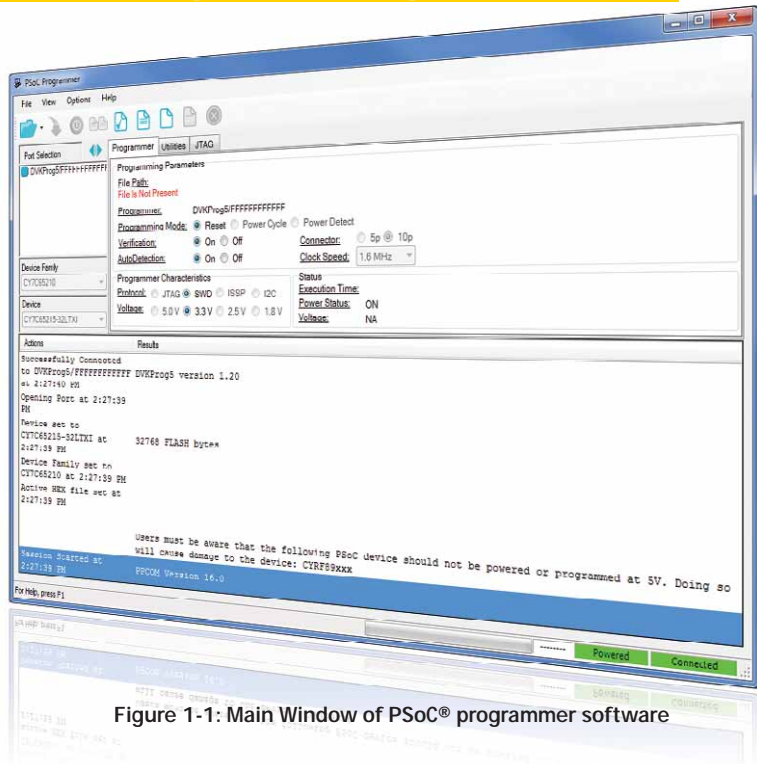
PSoC Programmer

File View Options Help

Port Selection

DVKProg5/FFFFFFFFFFFF

Programmer Utilities JTAG

Programming Parameters

File Path:

File Is Not Present

Programmer: DVKProg5/FFFFFFFFFFFF

Programming Mode: Reset Power Cycle Power Detect

Verification: On Off

AutoDetection: On Off

Connector: 5p 10p

Clock Speed: 1.6 MHz

Device Family

CY7C65210

Device

CY7C65215-32LTXI

Programmer Characteristics

Protocol: JTAG SWD ISSP I2C

Voltage: 5.0 V 3.3 V 2.5 V 1.8 V

Status

Execution Time:

Power Status: ON

Voltage: NA

Actions

Results

Successfully Connected to DVKProg5/FFFFFFFFFFFF at 2:27:40 PM

DVKProg5 version 1.20

Opening Port at 2:27:39 PM

Device set to CY7C65215-32LTXI at 2:27:39 PM

32768 FLASH bytes

Device Family set to CY7C65210 at 2:27:39 PM

Active HEX file set at 2:27:39 PM

Users must be aware that the following PSoC device should not be powered or programmed at 5V. Doing so will cause damage to the device: CYRF89xxx

Session Started at 2:27:39 PM

PPCOM Version 16.0

For Help, press F1

Powered

Connected

Figure 1-1: Main Window of PSoC® programmer software